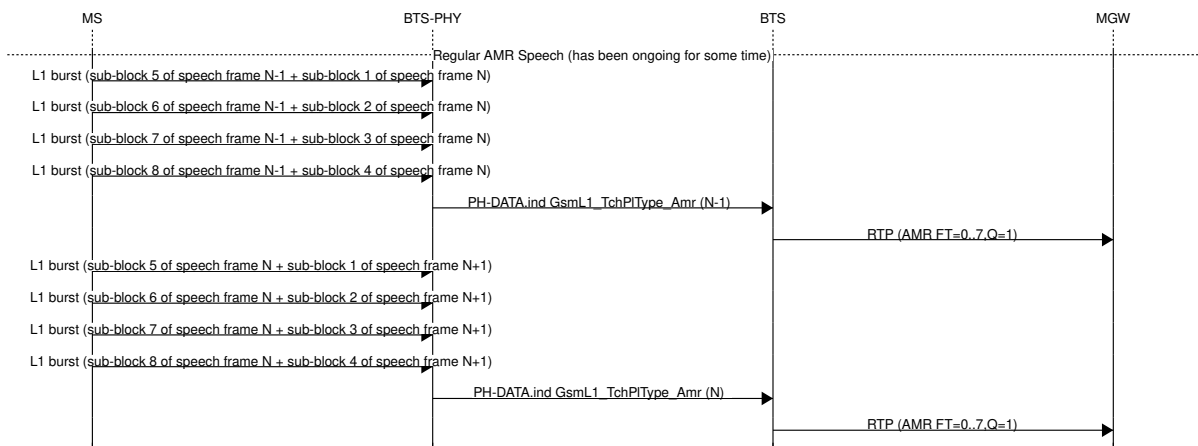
MS

BTS-PHY

BTS

MGW

Regular AMR Speech (has been ongoing for some time)

L1 burst (sub-block 5 of speech frame N-1 + sub-block 1 of speech frame N)

L1 burst (sub-block 6 of speech frame N-1 + sub-block 2 of speech frame N)

L1 burst (sub-block 7 of speech frame N-1 + sub-block 3 of speech frame N)

L1 burst (sub-block 8 of speech frame N-1 + sub-block 4 of speech frame N)

PH-DATA.ind GsmL1_TchPlType_Amr (N-1)

RTP (AMR FT=0..7,Q=1)

L1 burst (sub-block 5 of speech frame N + sub-block 1 of speech frame N+1)

L1 burst (sub-block 6 of speech frame N + sub-block 2 of speech frame N+1)

L1 burst (sub-block 7 of speech frame N + sub-block 3 of speech frame N+1)

L1 burst (sub-block 8 of speech frame N + sub-block 4 of speech frame N+1)

PH-DATA.ind GsmL1_TchPlType_Amr (N)

RTP (AMR FT=0..7,Q=1)